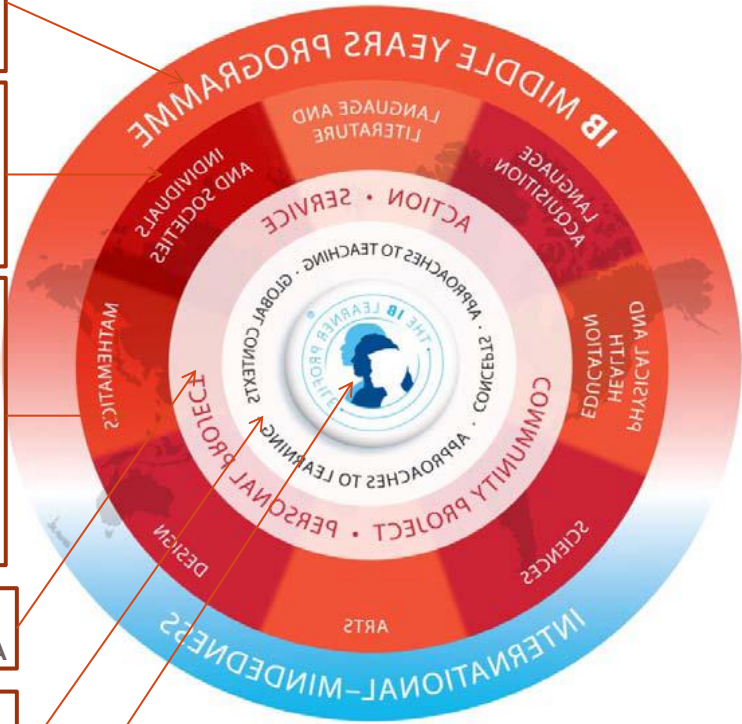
IB MIDDLE YEARS PROGRAMME

LANGUAGE AND LITERATURE

LANGUAGE ACQUISITION

INDIVIDUALS AND SOCIETIES

PHYSICAL AND HEALTH EDUCATION

MATHEMATICS

SCIENCES

DESIGN

ARTS

ACTION • SERVICE

COMMUNITY PROJECT • PERSONAL PROJECT

APPROACHES TO TEACHING • GLOBAL CONTEXTS • CONCEPTS • APPROACHES TO LEARNING

THE IB LEARNER PROFILE

INTERNATIONAL-MINDEDNESS

A